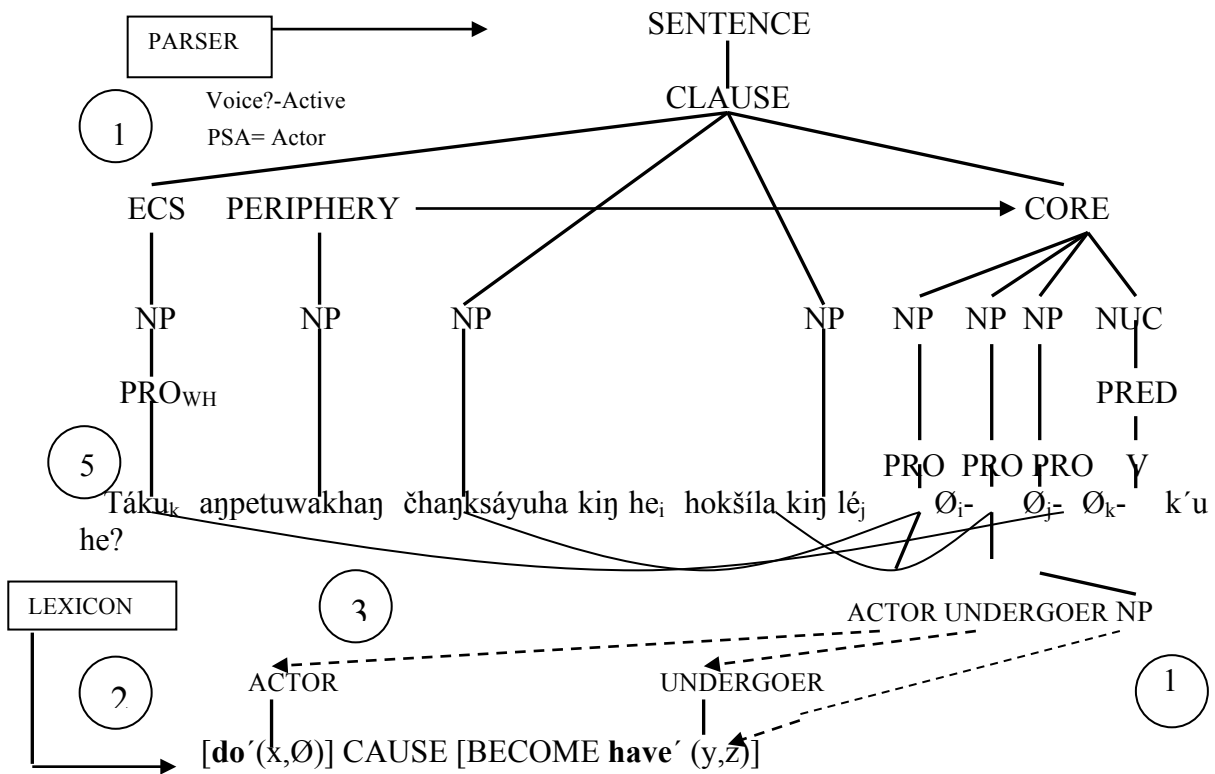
PARSER

SENTENCE

CLAUSE

1

Voice?-Active

PSA= Actor

ECS PERIPHERY CORE

NP NP NP NP NP NP NP NUC

$PRO_{WH}$ PRED

5

PRO PRO PRO V

Táku$_k$ aŋpetuwakhaŋ čhaŋksáyuha kiŋ he$_i$ hokšíla kiŋ lé$_j$ Ø$_i$- Ø$_j$- Ø$_k$- k´u he?

LEXICON

3

ACTOR UNDERGOER NP

2

ACTOR UNDERGOER

1

[**do**´(x,Ø)] CAUSE [BECOME **have**´ (y,z)]